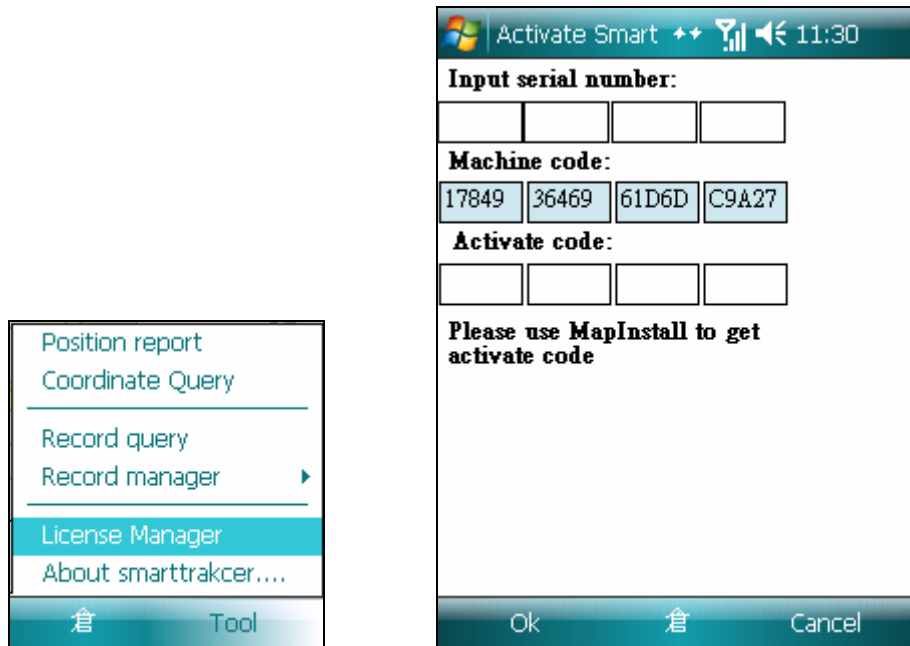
Position report
Coordinate Query

Record query
Record manager

License Manager
About smarttrakcer....

倉 Tool

Activate Smart 11:30

Input serial number:

Machine code:

| 17849 | 36469 | 61D6D | C9A27 |
|---|---|---|---|

Activate code:

Please use MapInstall to get activate code

Ok 倉 Cancel